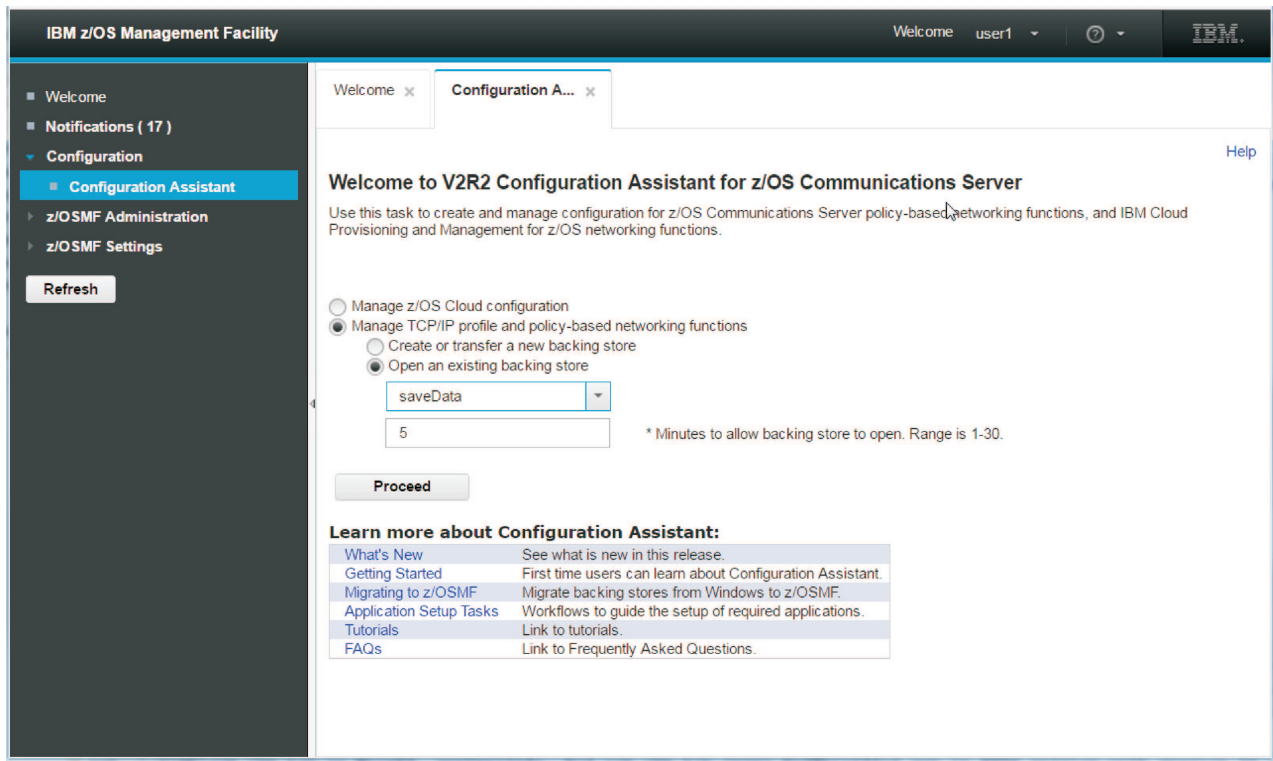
IBM z/OS Management Facility

Welcome user1 ▾ ? ▾ IBM.

Welcome
Notifications ( 17 )
Configuration
Configuration Assistant
z/OSMF Administration
z/OSMF Settings

Refresh

Welcome × Configuration A... ×

Help

Welcome to V2R2 Configuration Assistant for z/OS Communications Server

Use this task to create and manage configuration for z/OS Communications Server policy-based networking functions, and IBM Cloud Provisioning and Management for z/OS networking functions.

Manage z/OS Cloud configuration
Manage TCP/IP profile and policy-based networking functions
Create or transfer a new backing store
Open an existing backing store

saveData

5

* Minutes to allow backing store to open. Range is 1-30.

Proceed

Learn more about Configuration Assistant:

| | |
|---|---|
| What's New | See what is new in this release. |
| Getting Started | First time users can learn about Configuration Assistant. |
| Migrating to z/OSMF | Migrate backing stores from Windows to z/OSMF. |
| Application Setup Tasks | Workflows to guide the setup of required applications. |
| Tutorials | Link to tutorials. |
| FAQs | Link to Frequently Asked Questions. |